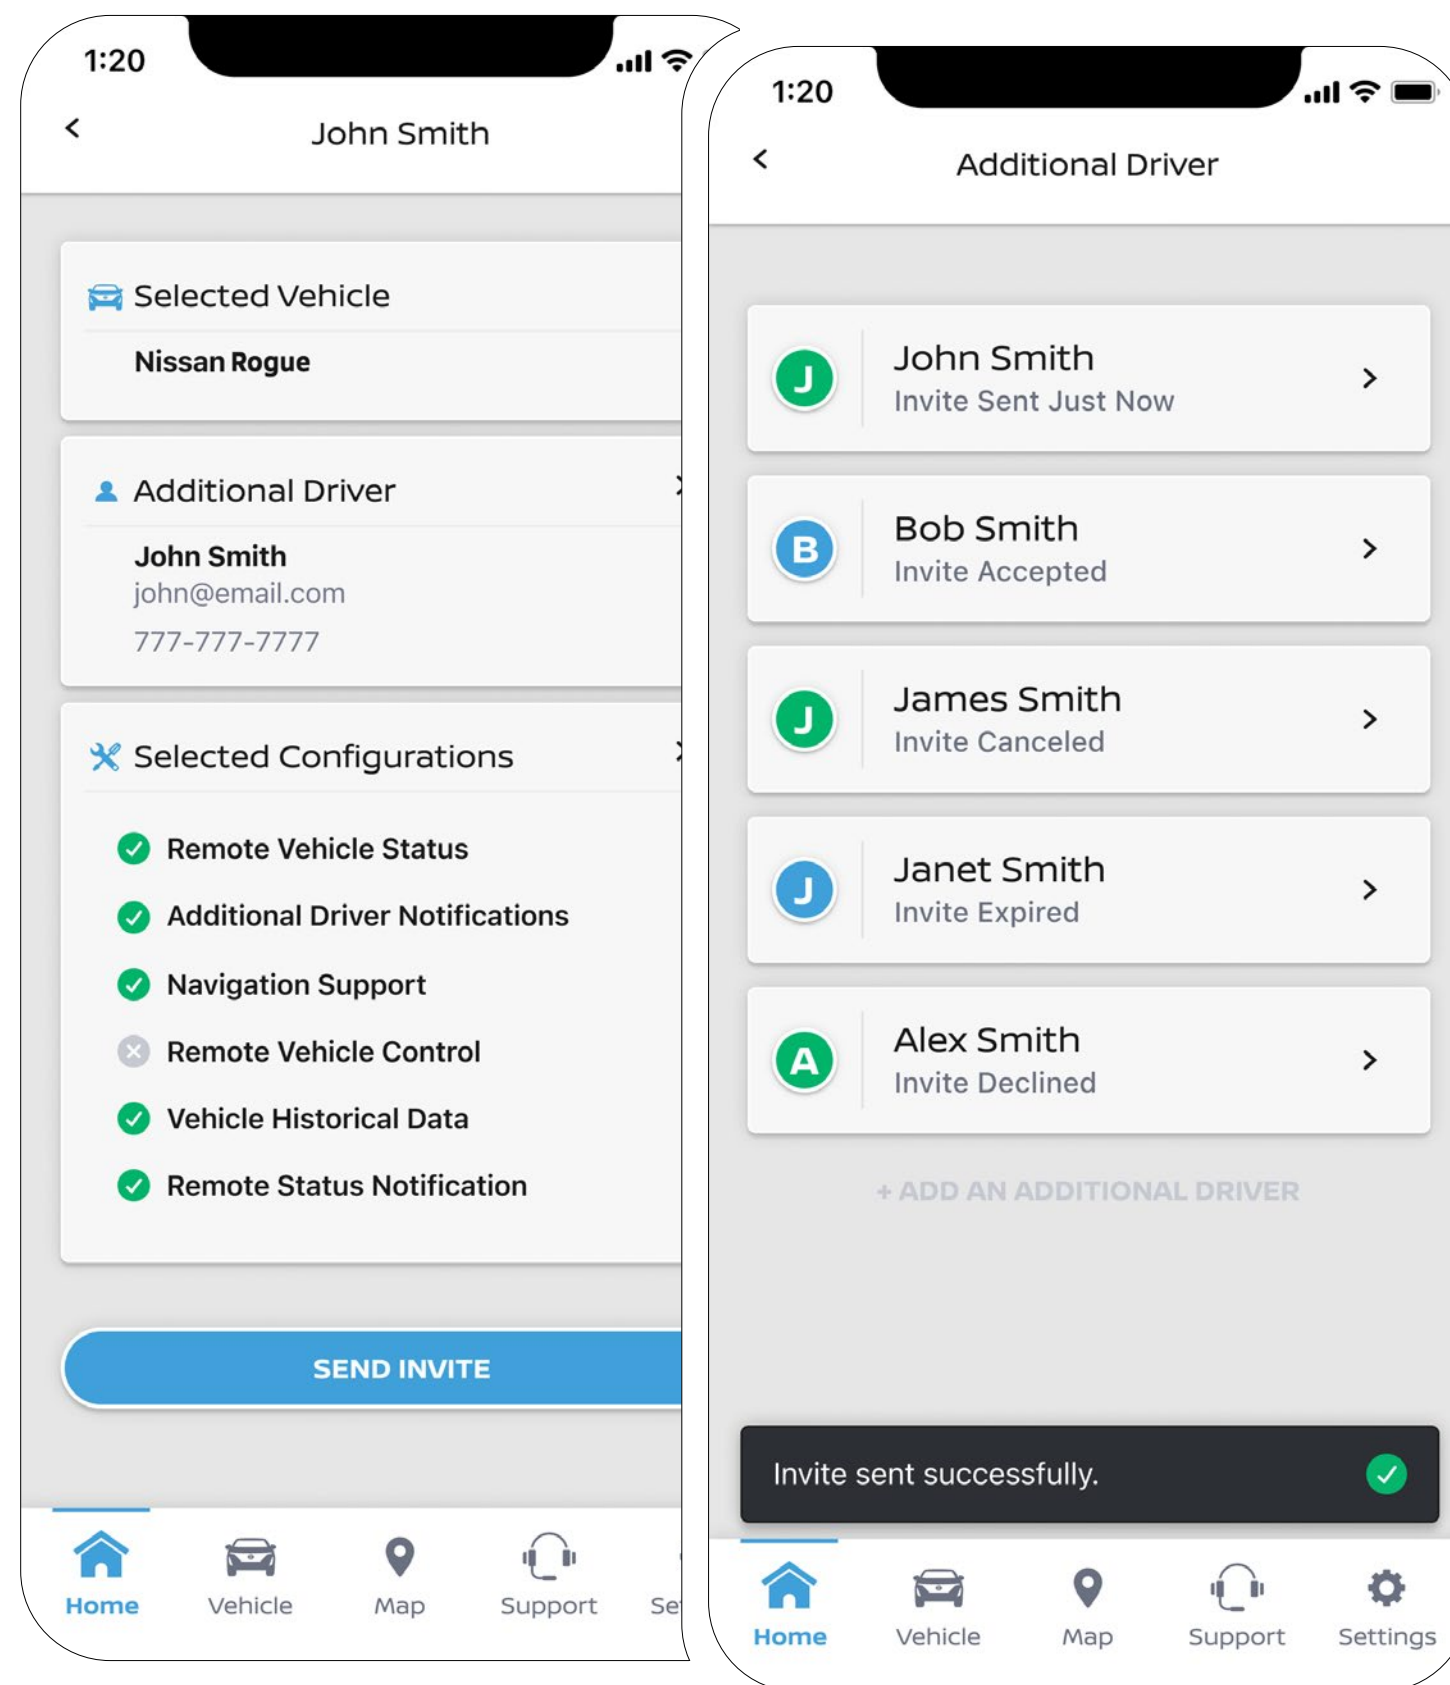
1:20

<

John Smith

Selected Vehicle

Nissan Rogue

Additional Driver

John Smith
john@email.com
777-777-7777

Selected Configurations

Remote Vehicle Status

Additional Driver Notifications

Navigation Support

Remote Vehicle Control

Vehicle Historical Data

Remote Status Notification

SEND INVITE

Home Vehicle Map Support Se

1:20

<

Additional Driver

J John Smith
Invite Sent Just Now >

B Bob Smith
Invite Accepted >

J James Smith
Invite Canceled >

J Janet Smith
Invite Expired >

A Alex Smith
Invite Declined >

+ ADD AN ADDITIONAL DRIVER

Invite sent successfully.

Home Vehicle Map Support Settings